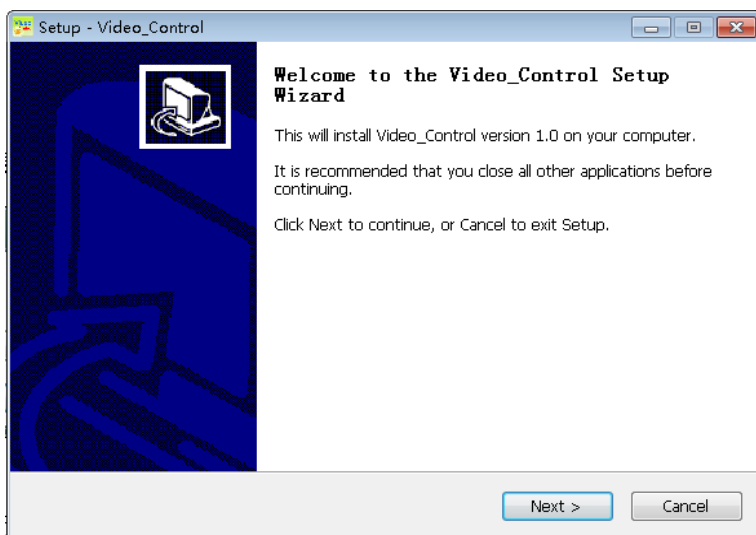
Setup - Video_Control

Welcome to the Video_Control Setup Wizard

This will install Video_Control version 1.0 on your computer.

It is recommended that you close all other applications before continuing.

Click Next to continue, or Cancel to exit Setup.

Next >

Cancel